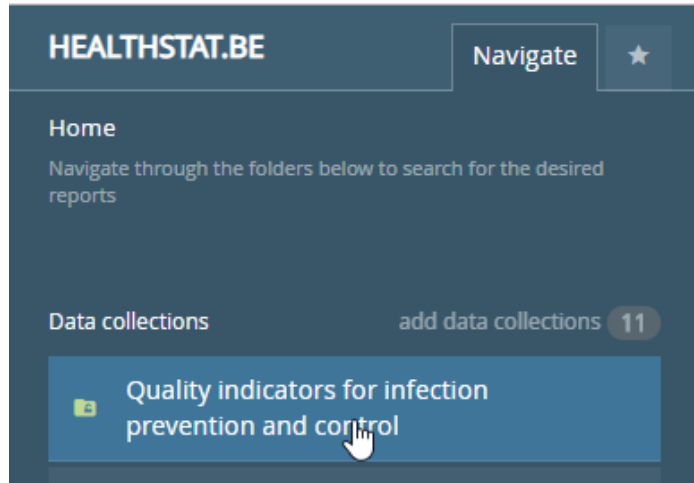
HEALTHSTAT.BE

Navigate

★

Home

Navigate through the folders below to search for the desired reports

Data collections

add data collections 11

Quality indicators for infection prevention and control